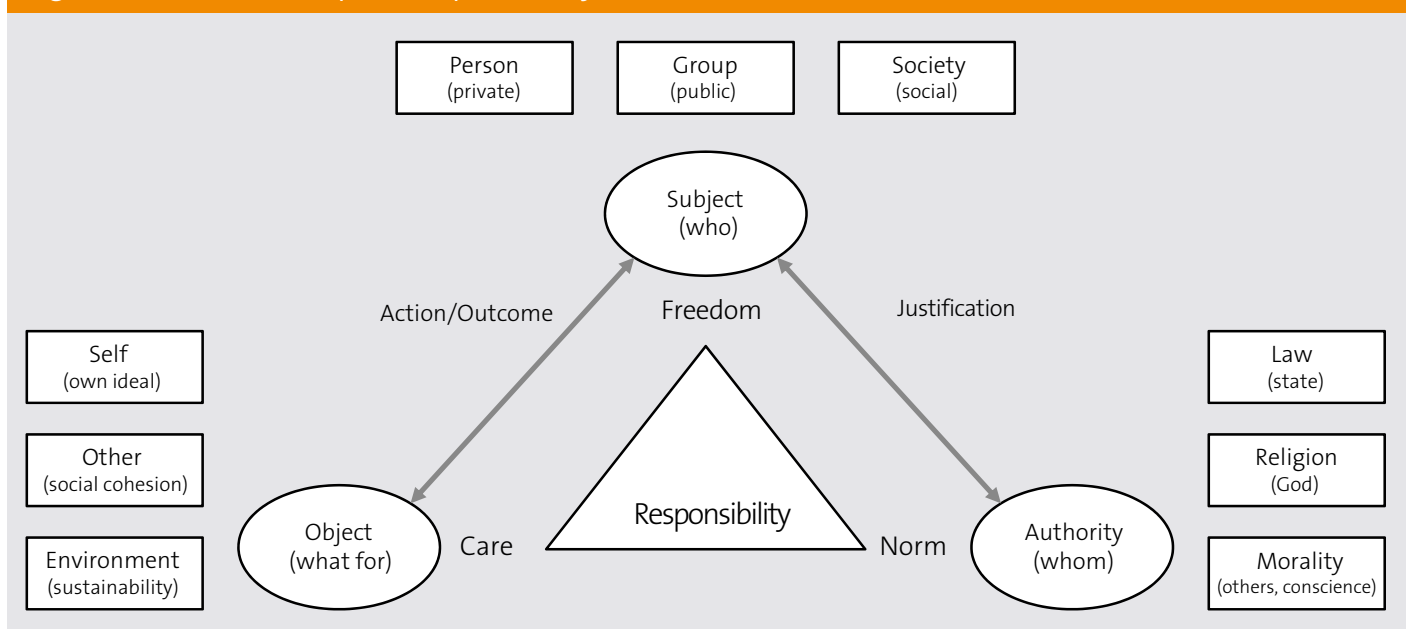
Person
(private)

Group
(public)

Society
(social)

Subject
(who)

Action/Outcome

Freedom

Justification

Self
(own ideal)

Other
(social cohesion)

Environment
(sustainability)

Law
(state)

Religion
(God)

Morality
(others, conscience)

Object
(what for)

Care

Responsibility

Norm

Authority
(whom)